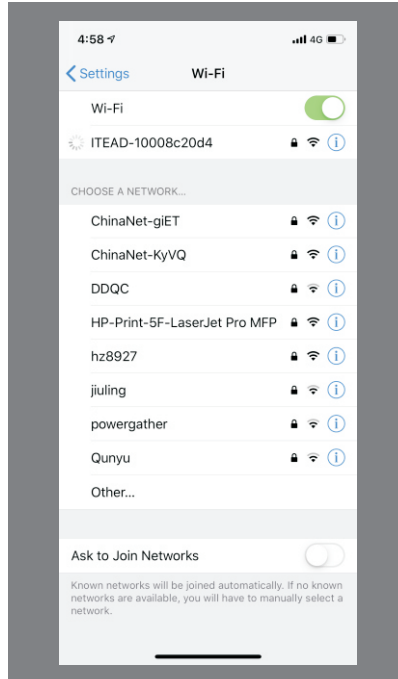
4:58 4G

Settings Wi-Fi

Wi-Fi

ITEAD-10008c20d4

CHOOSE A NETWORK...

ChinaNet-giET

ChinaNet-KyVQ

DDQC

HP-Print-5F-LaserJet Pro MFP

hz8927

jiuling

powergather

Qunyu

Other...

Ask to Join Networks

Known networks will be joined automatically. If no known networks are available, you will have to manually select a network.